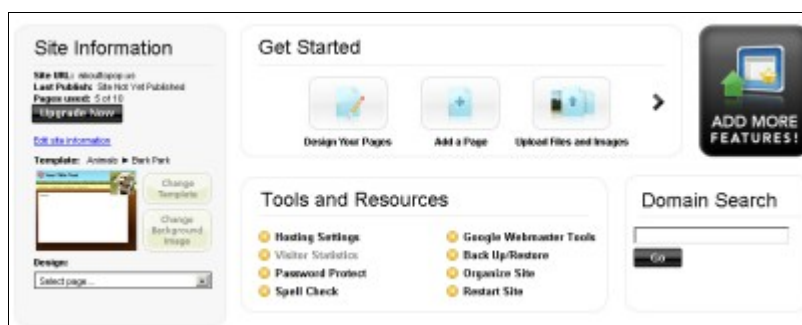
Site Information

Site URL: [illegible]
Last Publish: Site Not Yet Published
Pages used: 5 of 10

Upgrade Now

Edit site information

Template: Animals ▸ Bark Park

Change Template

Change Background Image

Design:

Select page...

Get Started

Design Your Pages

Add a Page

Upload Files and Images

ADD MORE FEATURES!

Tools and Resources

Hosting Settings
Visitor Statistics
Password Protect
Spell Check
Google Webmaster Tools
Back Up/Restore
Organize Site
Restart Site

Domain Search

Go